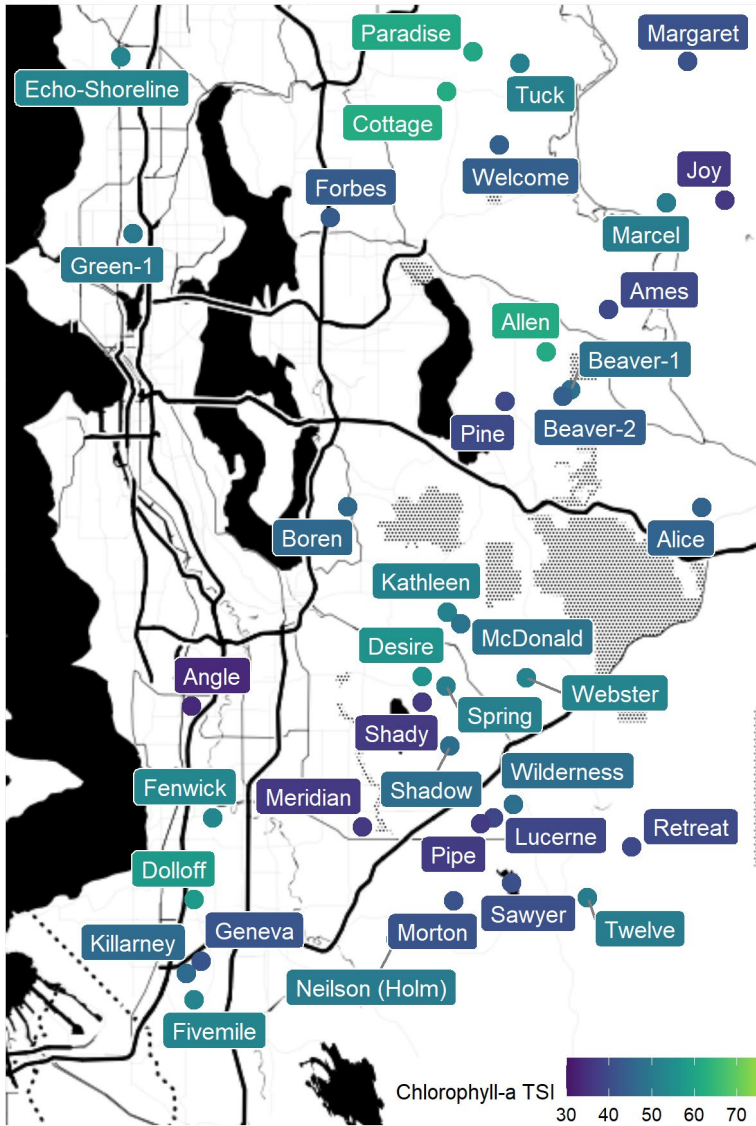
Paradise
Margaret
Echo-Shoreline
Tuck
Cottage
Welcome
Joy
Forbes
Marcel
Green-1
Ames
Allen
Beaver-1
Pine
Beaver-2
Boren
Alice
Kathleen
McDonald
Desire
Angle
Webster
Spring
Shady
Wilderness
Shadow
Fenwick
Meridian
Retreat
Lucerne
Pipe
Dolloff
Sawyer
Geneva
Morton
Twelve
Killarney
Neilson (Holm)
Fivemile
Chlorophyll-a TSI
30 40 50 60 70